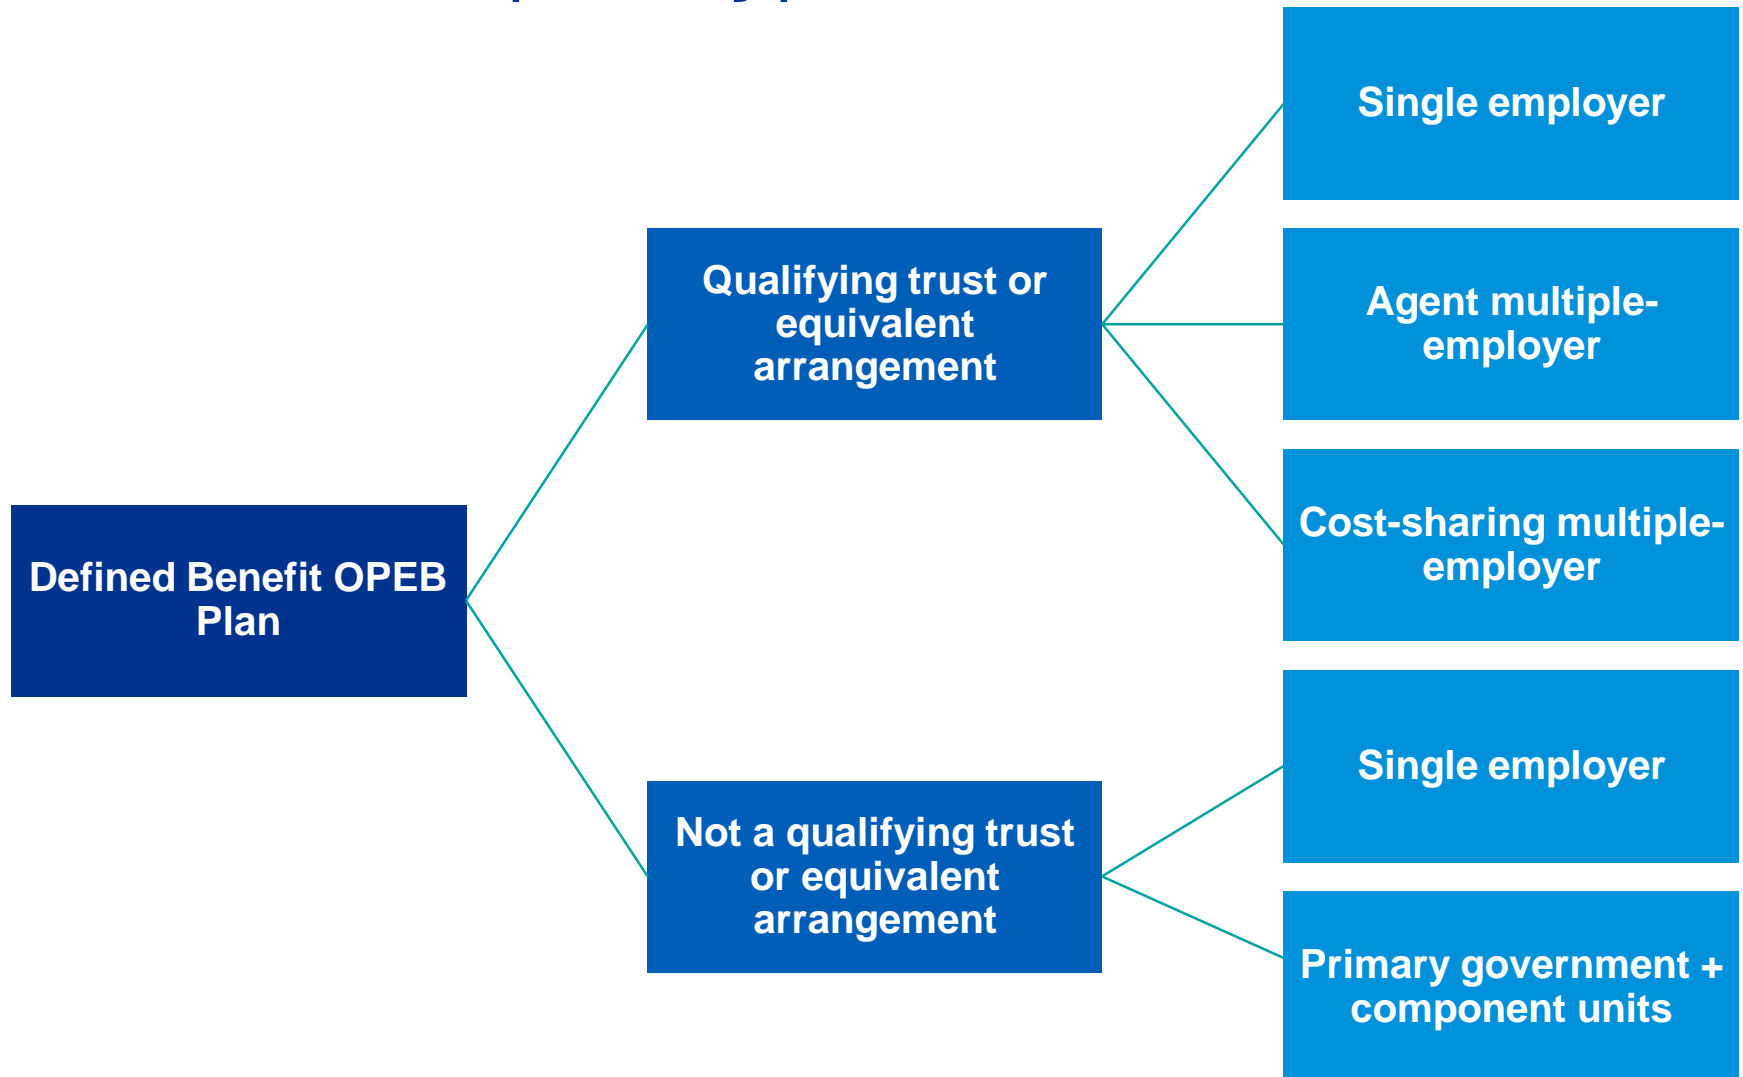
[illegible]

Single employer

Qualifying trust or equivalent arrangement

Agent multiple-employer

Cost-sharing multiple-employer

Defined Benefit OPEB Plan

Single employer

Not a qualifying trust or equivalent arrangement

Primary government + component units